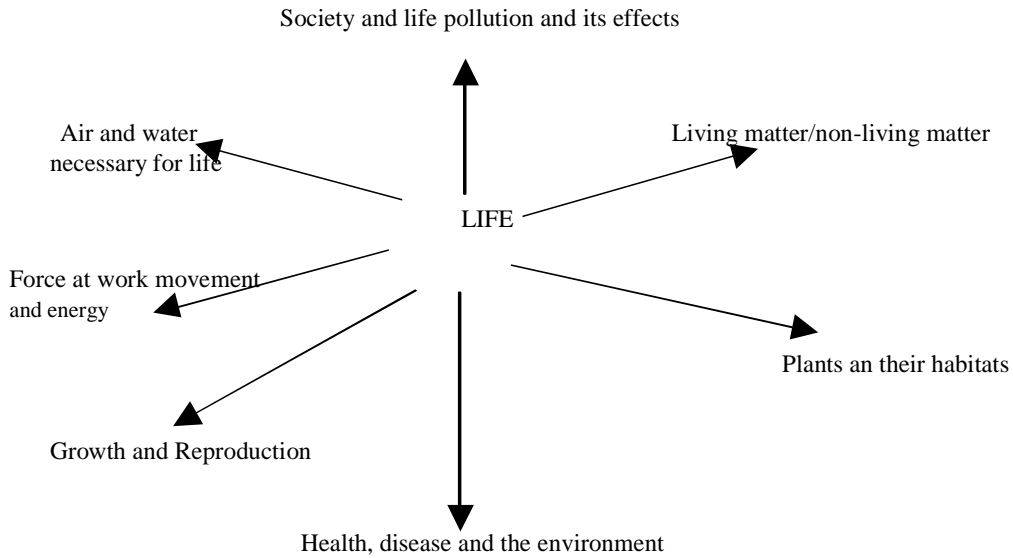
Society and life pollution and its effects

Air and water necessary for life

Living matter/non-living matter

LIFE

Force at work movement and energy

Plants an their habitats

Growth and Reproduction

Health, disease and the environment